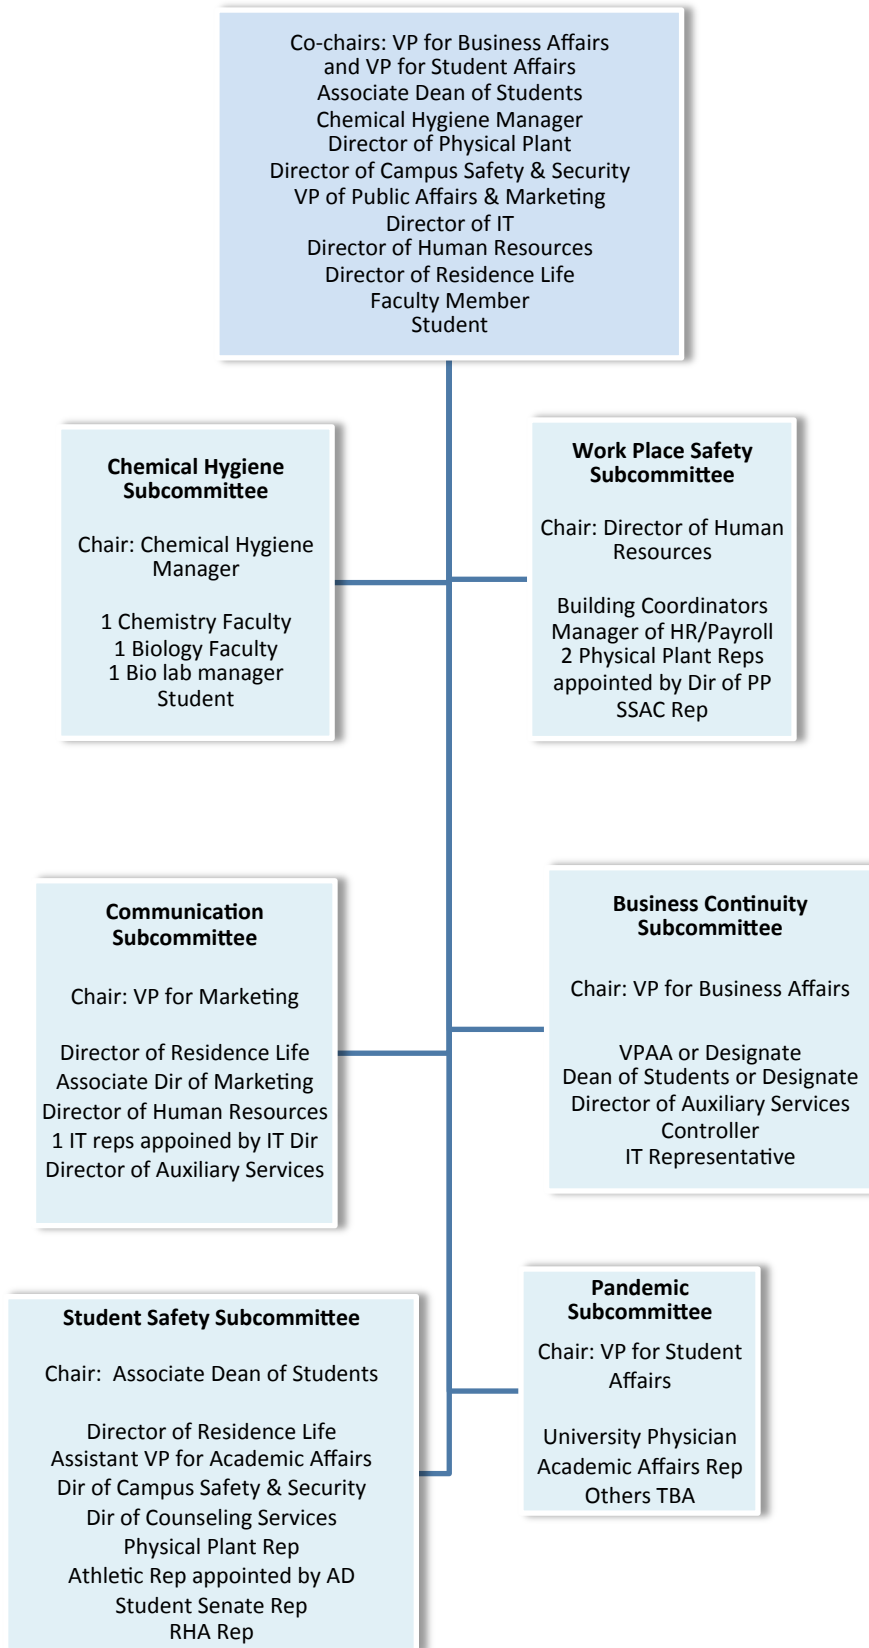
Co-chairs: VP for Business Affairs and VP for Student Affairs
Associate Dean of Students
Chemical Hygiene Manager
Director of Physical Plant
Director of Campus Safety & Security
VP of Public Affairs & Marketing
Director of IT
Director of Human Resources
Director of Residence Life
Faculty Member
Student

Chemical Hygiene Subcommittee

Chair: Chemical Hygiene Manager

1 Chemistry Faculty
1 Biology Faculty
1 Bio lab manager
Student

Work Place Safety Subcommittee

Chair: Director of Human Resources

Building Coordinators
Manager of HR/Payroll
2 Physical Plant Reps appointed by Dir of PP
SSAC Rep

Communication Subcommittee

Chair: VP for Marketing

Director of Residence Life
Associate Dir of Marketing
Director of Human Resources
1 IT reps appoined by IT Dir
Director of Auxiliary Services

Business Continuity Subcommittee

Chair: VP for Business Affairs

VPAA or Designate
Dean of Students or Designate
Director of Auxiliary Services
Controller
IT Representative

Student Safety Subcommittee

Chair: Associate Dean of Students

Director of Residence Life
Assistant VP for Academic Affairs
Dir of Campus Safety & Security
Dir of Counseling Services
Physical Plant Rep
Athletic Rep appointed by AD
Student Senate Rep
RHA Rep

Pandemic Subcommittee

Chair: VP for Student Affairs

University Physician
Academic Affairs Rep
Others TBA